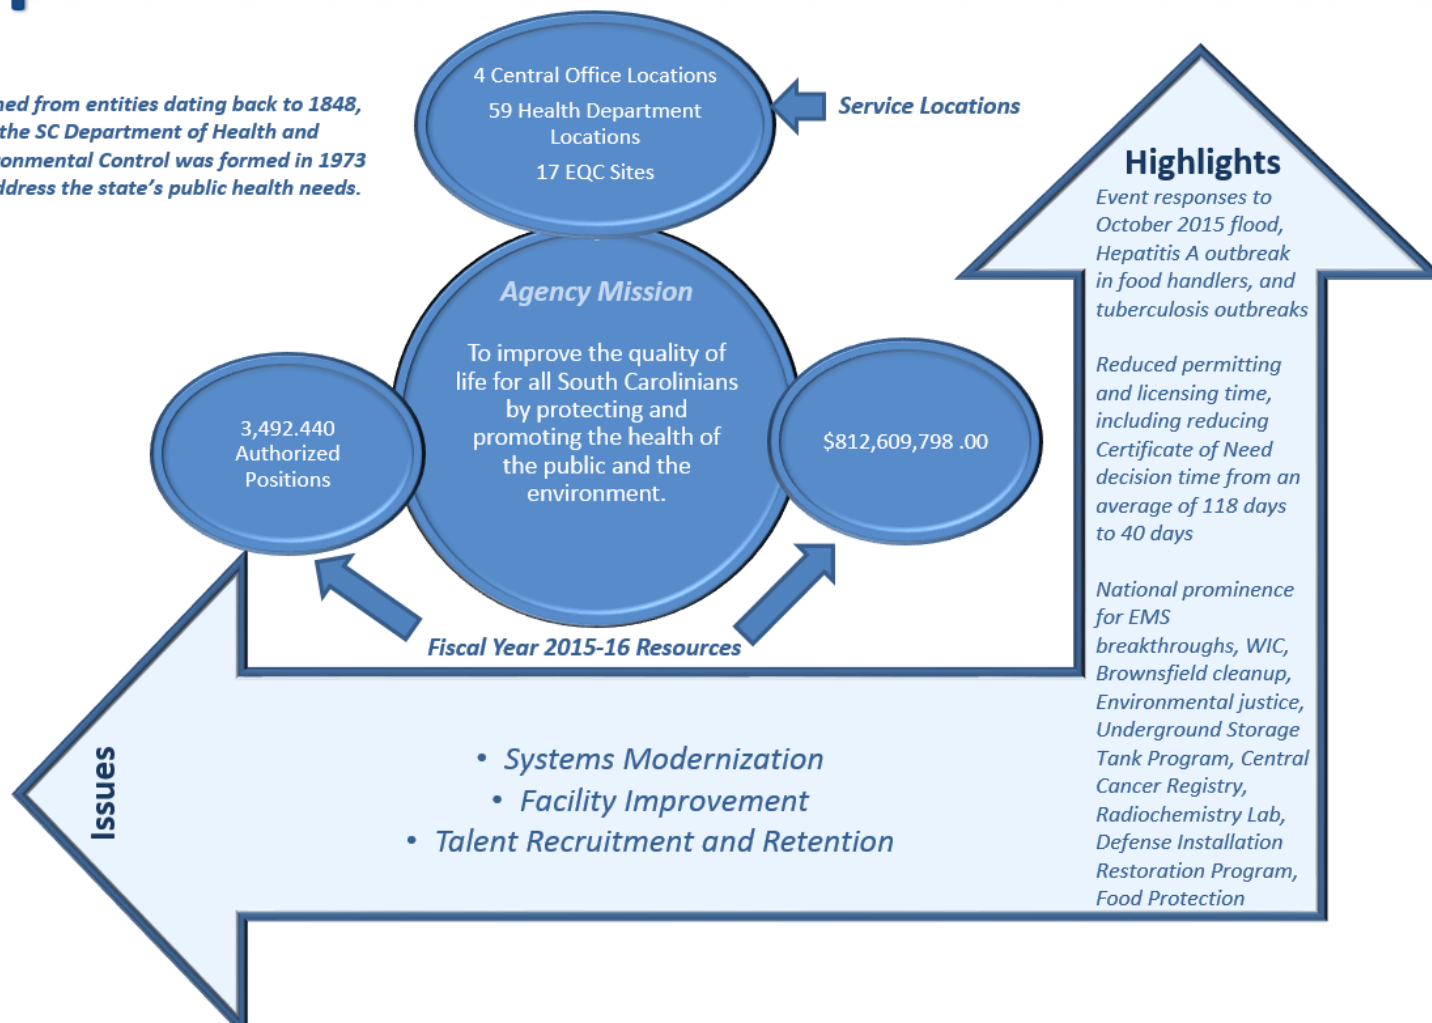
ned from entities dating back to 1848, the SC Department of Health and onmental Control was formed in 1973 ddress the state's public health needs.

4 Central Office Locations

59 Health Department Locations

17 EQC Sites

Service Locations

Highlights

Event responses to October 2015 flood, Hepatitis A outbreak in food handlers, and tuberculosis outbreaks

Reduced permitting and licensing time, including reducing Certificate of Need decision time from an average of 118 days to 40 days

National prominence for EMS breakthroughs, WIC, Brownsfield cleanup, Environmental justice, Underground Storage Tank Program, Central Cancer Registry, Radiochemistry Lab, Defense Installation Restoration Program, Food Protection

Agency Mission

To improve the quality of life for all South Carolinians by protecting and promoting the health of the public and the environment.

3,492.440 Authorized Positions

$812,609,798 .00

Fiscal Year 2015-16 Resources

Issues

• Systems Modernization
• Facility Improvement
• Talent Recruitment and Retention